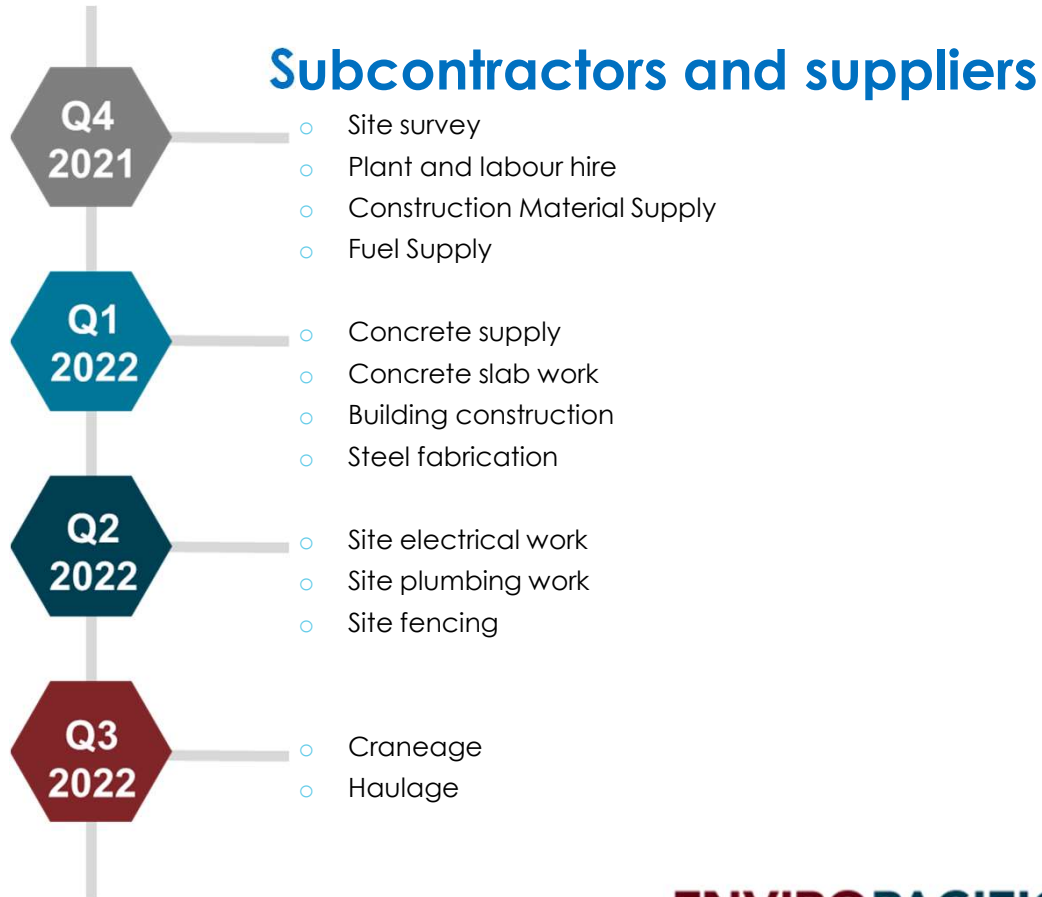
Subcontractors and suppliers

Q4
2021

- Site survey
- Plant and labour hire
- Construction Material Supply
- Fuel Supply

Q1
2022

- Concrete supply
- Concrete slab work
- Building construction
- Steel fabrication

Q2
2022

- Site electrical work
- Site plumbing work
- Site fencing

Q3
2022

- Craneage
- Haulage

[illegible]